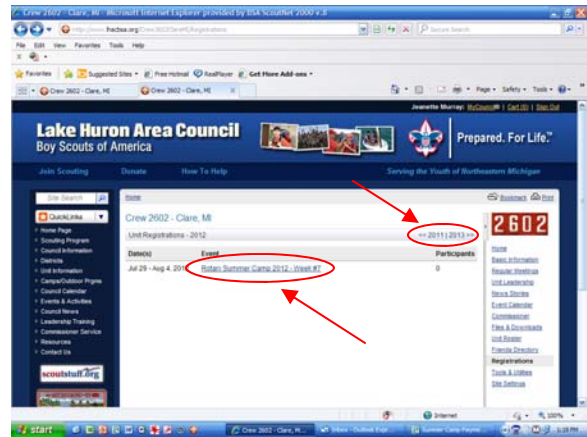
Crew 2602 - Clare, MI - Microsoft Internet Explorer provided by BSA ScoutNet 2000 v.8

http://www.lhcbsa.org/Crew2602/Registrations

Secure Search

File Edit View Favorites Tools Help

Favorites | Suggested Sites | Free Hotmail | RealPlayer | Get More Add-ons

Crew 2602 - Clare, MI | Crew 2602 - Clare, MI

Page | Safety | Tools

Jeanette Murray: MyCouncil | Cart (0) | Sign Out

Lake Huron Area Council
Boy Scouts of America

Prepared. For Life.

Join Scouting | Donate | How To Help | Serving the Youth of Northeastern Michigan

Site Search

QuickLinks

Home Page
Scouting Program
Council Information
Districts
Unit Information
Camps/Outdoor Prgms
Council Calendar
Events & Activities
Council News
Leadership Training
Commissioner Service
Resources
Contact Us

scoutstuff.org

Home

Bookmark | Print

Crew 2602 - Clare, MI

Unit Registrations - 2012

<< 2011 | 2013 >>

| Date(s) | Event | Participants |
|---|---|---|
| Jul 29 - Aug 4, 2012 | Rotary Summer Camp 2012 - Week #7 | 0 |

2602

Home
Basic Information
Regular Meetings
Unit Leadership
News Stories
Event Calendar
Commissioner
Files & Downloads
Unit Roster
Friends Directory
Registrations
Tools & Utilities
Site Settings

Internet | 100%

start | Crew 2602 - Clare, MI... | Inbox - Outlook Exp... | Summer Camp Payme... | 5:19 PM